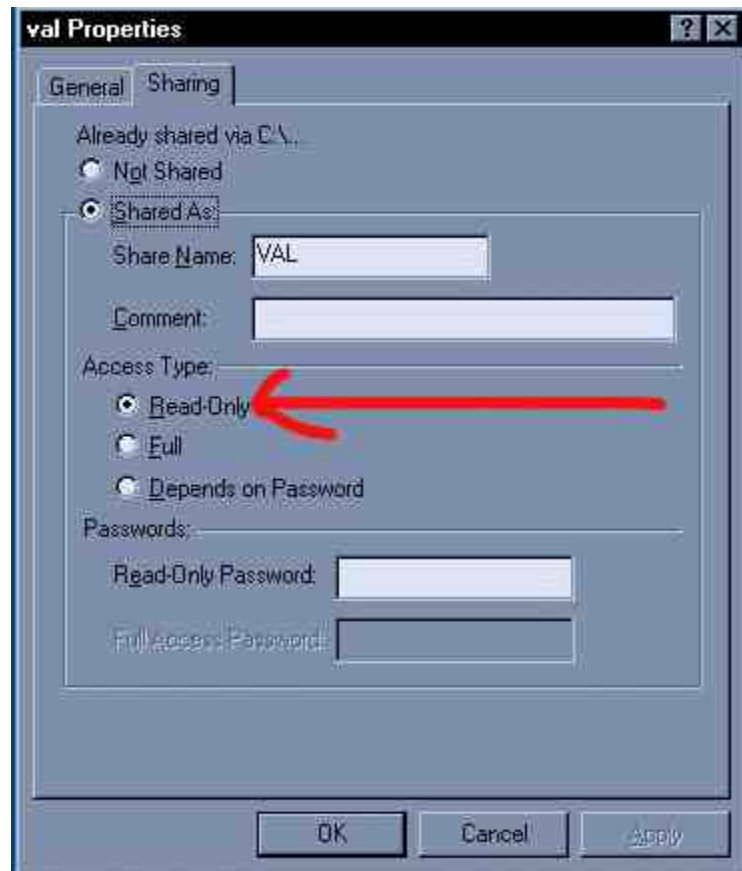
val Properties

?

General

Sharing

Already shared via C:\..

Not Shared

Shared As:

Share Name: VAL

Comment:

Access Type:

Read-Only

Full

Depends on Password

Passwords:

Read-Only Password:

Full Access Password:

OK

Cancel

Apply